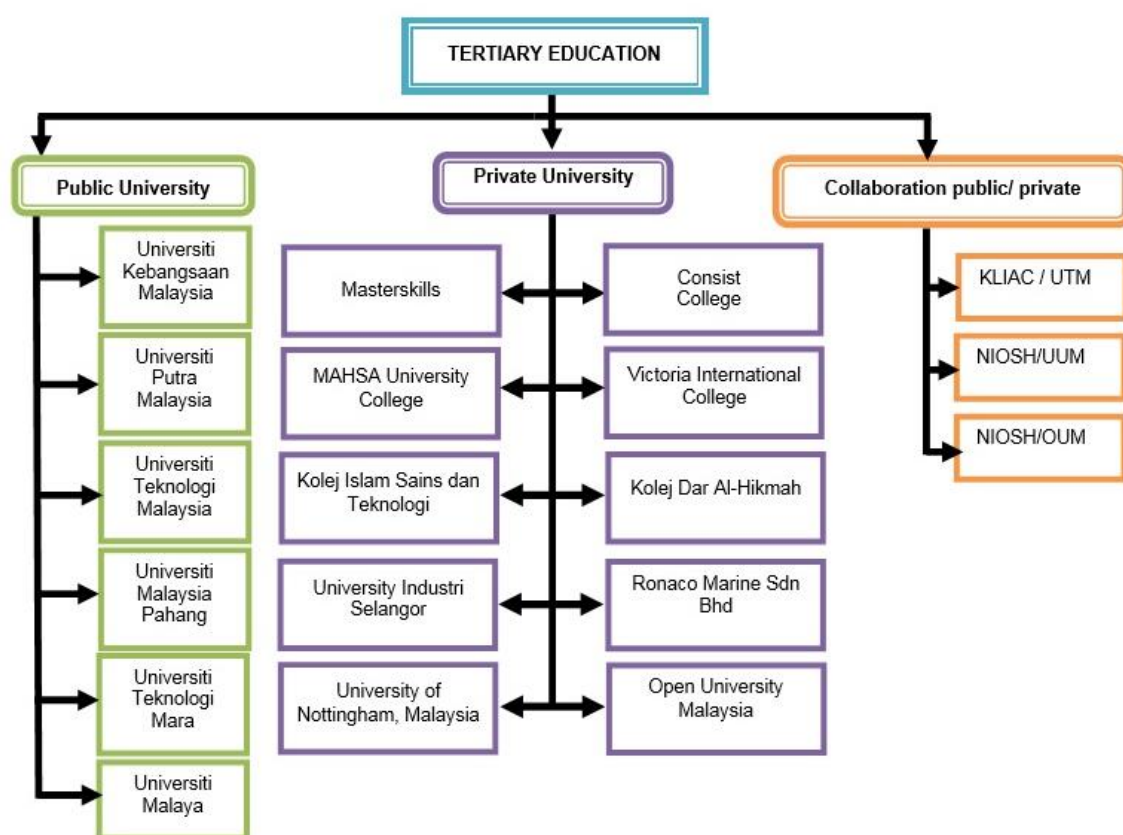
TERTIARY EDUCATION

Public University

Universiti Kebangsaan Malaysia

Universiti Putra Malaysia

Universiti Teknologi Malaysia

Universiti Malaysia Pahang

Universiti Teknologi Mara

Universiti Malaya

Private University

Masterskills

Consist College

MAHSA University College

Victoria International College

Kolej Islam Sains dan Teknologi

Kolej Dar Al-Hikmah

University Industri Selangor

Ronaco Marine Sdn Bhd

University of Nottingham, Malaysia

Open University Malaysia

Collaboration public/ private

KLIAC / UTM

NIOSH/UUM

NIOSH/OUM